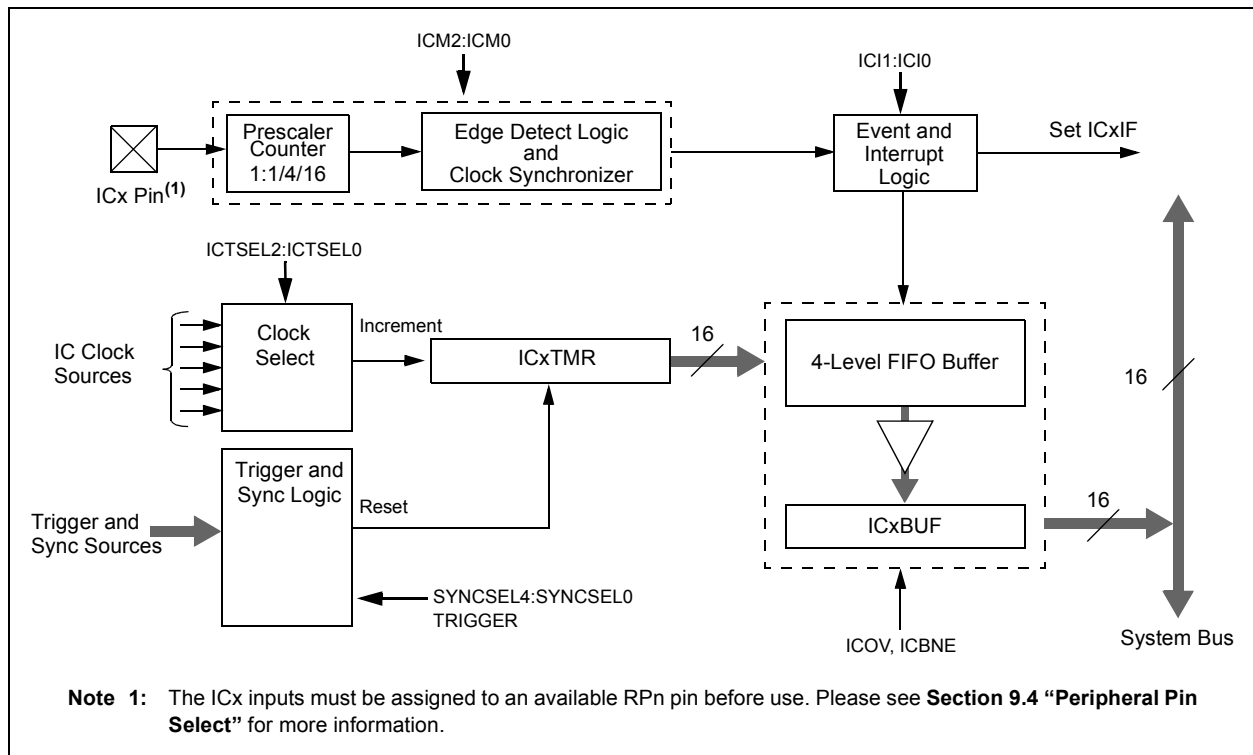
ICM2:ICM0

ICI1:ICI0

Prescaler Counter 1:1/4/16

Edge Detect Logic and Clock Synchronizer

Event and Interrupt Logic

Set ICxIF

ICx Pin$^{(1)}$

ICTSEL2:ICTSEL0

Clock Select

Increment

ICxTMR

16

4-Level FIFO Buffer

16

IC Clock Sources

Trigger and Sync Logic

Reset

Trigger and Sync Sources

ICxBUF

16

SYNCSEL4:SYNCSEL0 TRIGGER

ICOV, ICBNE

System Bus

Note 1: The ICx inputs must be assigned to an available RPn pin before use. Please see Section 9.4 “Peripheral Pin Select” for more information.